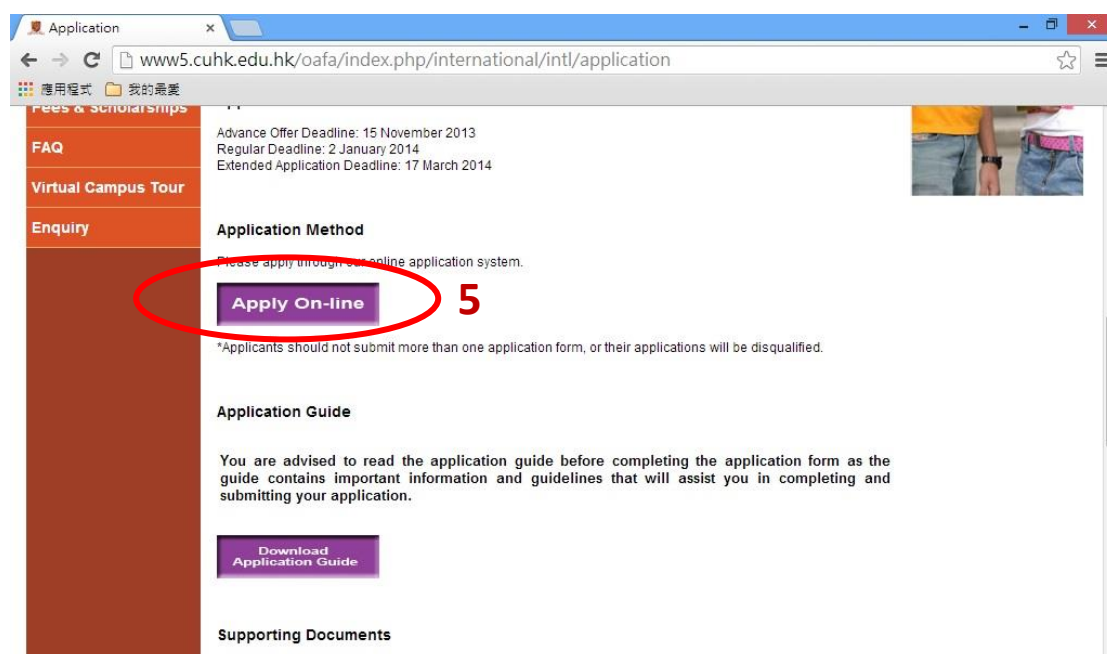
Application ×

www5.cuhk.edu.hk/oafa/index.php/international/intl/application

應用程式 我的最愛

Fees & Scholarships

FAQ

Virtual Campus Tour

Enquiry

Advance Offer Deadline: 15 November 2013
Regular Deadline: 2 January 2014
Extended Application Deadline: 17 March 2014

Application Method

Please apply through our online application system.

Apply On-line

5

*Applicants should not submit more than one application form, or their applications will be disqualified.

Application Guide

You are advised to read the application guide before completing the application form as the guide contains important information and guidelines that will assist you in completing and submitting your application.

Download Application Guide

Supporting Documents